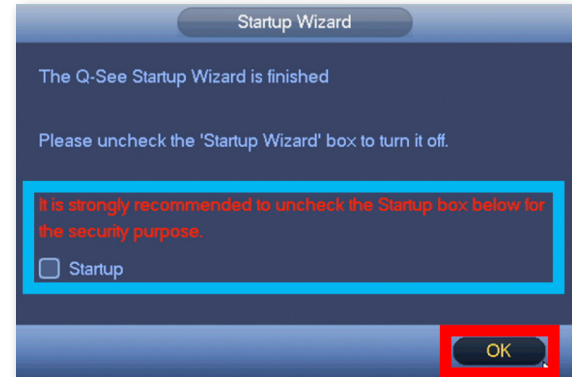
Startup Wizard

The Q-See Startup Wizard is finished

Please uncheck the 'Startup Wizard' box to turn it off.

It is strongly recommended to uncheck the Startup box below for the security purpose.

Startup

OK